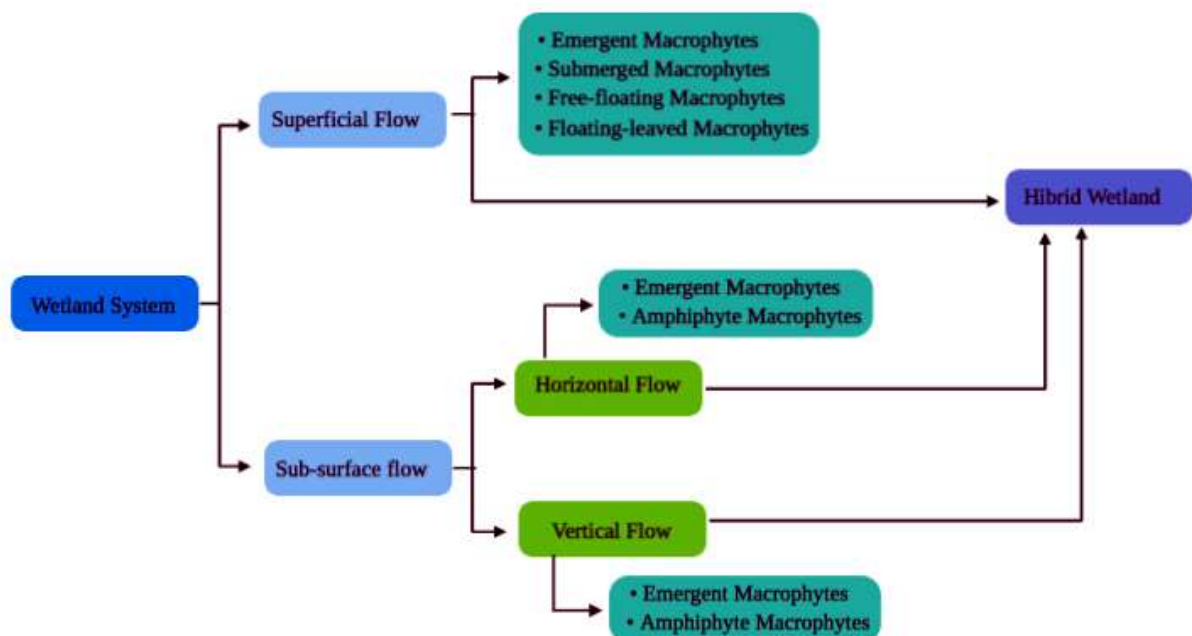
Wetland System

Superficial Flow

• Emergent Macrophytes
• Submerged Macrophytes
• Free-floating Macrophytes
• Floating-leaved Macrophytes

Hibrid Wetland

Sub-surface flow

Horizontal Flow

• Emergent Macrophytes
• Amphiphyte Macrophytes

Vertical Flow

• Emergent Macrophytes
• Amphiphyte Macrophytes